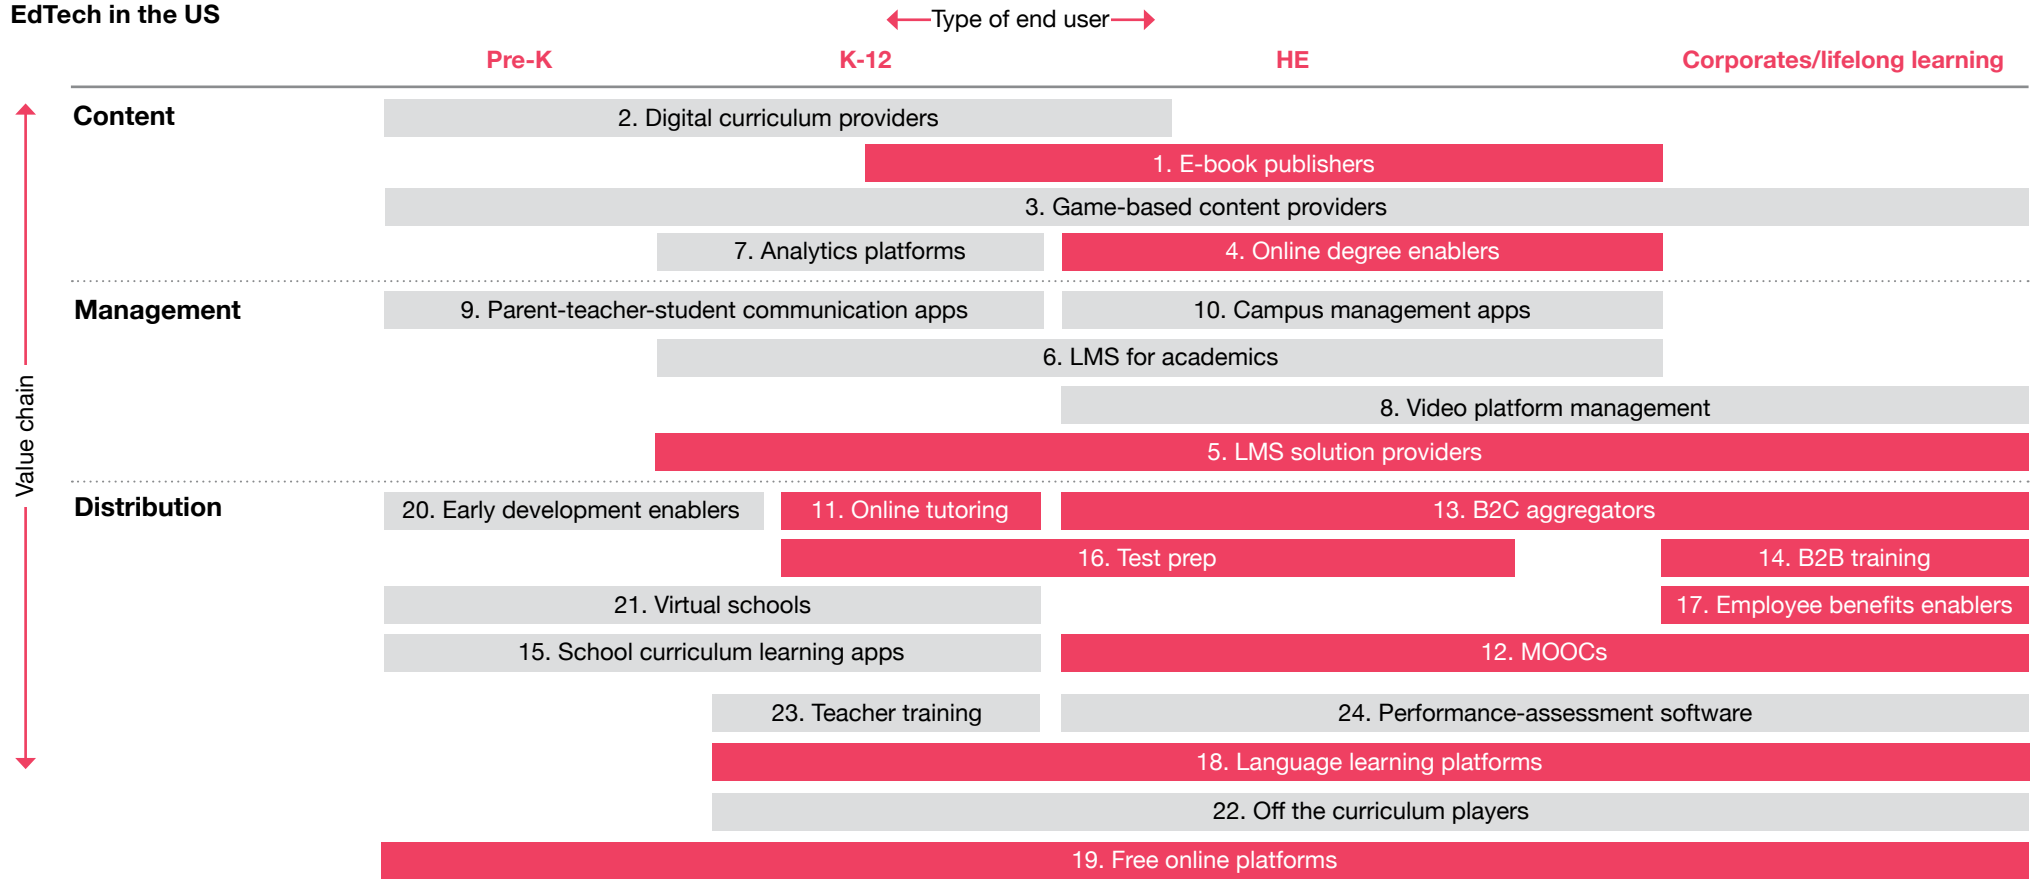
EdTech in the US

Type of end user

Pre-K
K-12
HE
Corporates/lifelong learning

Value chain

Content
2. Digital curriculum providers
1. E-book publishers
3. Game-based content providers
7. Analytics platforms
4. Online degree enablers

Management
9. Parent-teacher-student communication apps
10. Campus management apps
6. LMS for academics
8. Video platform management
5. LMS solution providers

Distribution
20. Early development enablers
11. Online tutoring
13. B2C aggregators
16. Test prep
14. B2B training
21. Virtual schools
17. Employee benefits enablers
15. School curriculum learning apps
12. MOOCs
23. Teacher training
24. Performance-assessment software
18. Language learning platforms
22. Off the curriculum players
19. Free online platforms